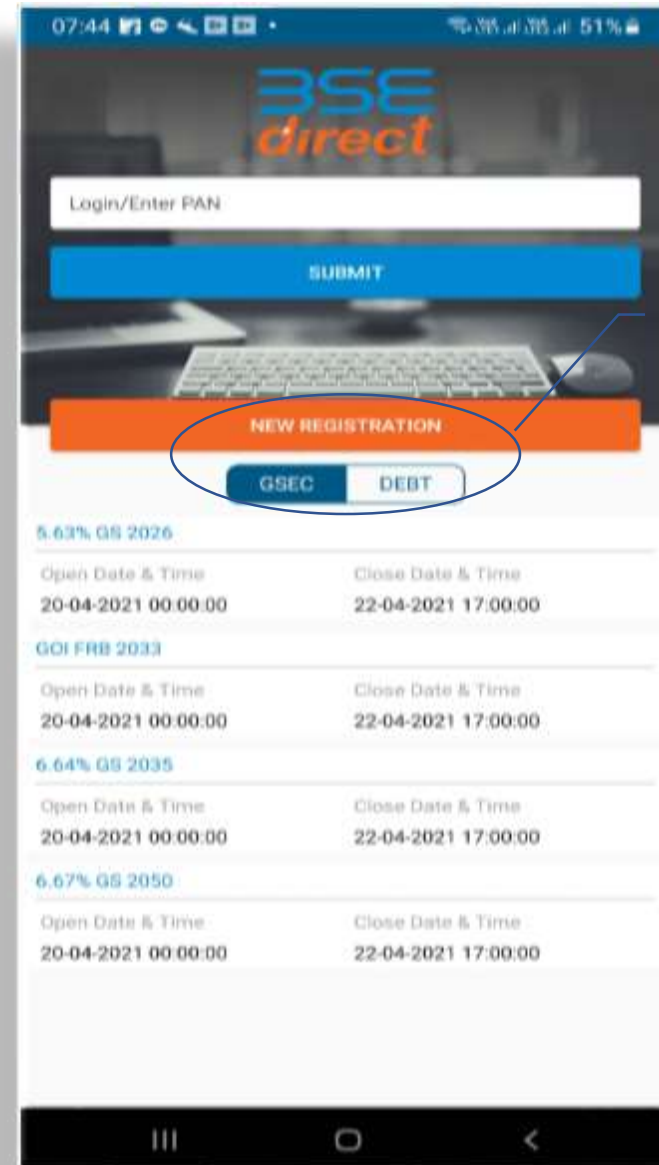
07:44 51%

BSE direct

Login/Enter PAN

SUBMIT

NEW REGISTRATION

GSEC DEBT

5.63% GS 2026

Open Date & Time
20-04-2021 00:00:00

Close Date & Time
22-04-2021 17:00:00

GOI FRB 2033

Open Date & Time
20-04-2021 00:00:00

Close Date & Time
22-04-2021 17:00:00

6.64% GS 2035

Open Date & Time
20-04-2021 00:00:00

Close Date & Time
22-04-2021 17:00:00

6.67% GS 2050

Open Date & Time
20-04-2021 00:00:00

Close Date & Time
22-04-2021 17:00:00